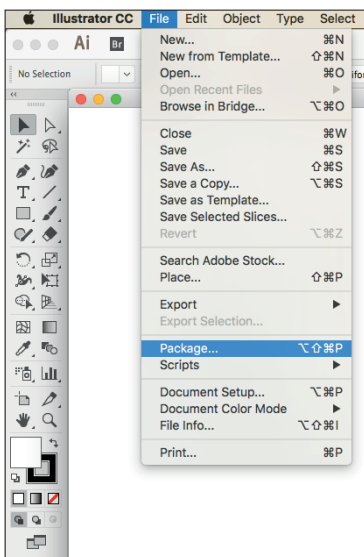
Illustrator CC File Edit Object Type Select

Ai Br

No Selection

New... ⌘N
New from Template... ⇧⌘N
Open... ⌘O
Open Recent Files ▶
Browse in Bridge... ⌥⌘O

Close ⌘W
Save ⌘S
Save As... ⇧⌘S
Save a Copy... ⌥⌘S
Save as Template...
Save Selected Slices...
Revert ⌥⌘Z

Search Adobe Stock...
Place... ⇧⌘P

Export ▶
Export Selection...

Package... ⌥⇧⌘P
Scripts ▶

Document Setup... ⌥⌘P
Document Color Mode ▶
File Info... ⌥⇧⌘I

Print... ⌘P